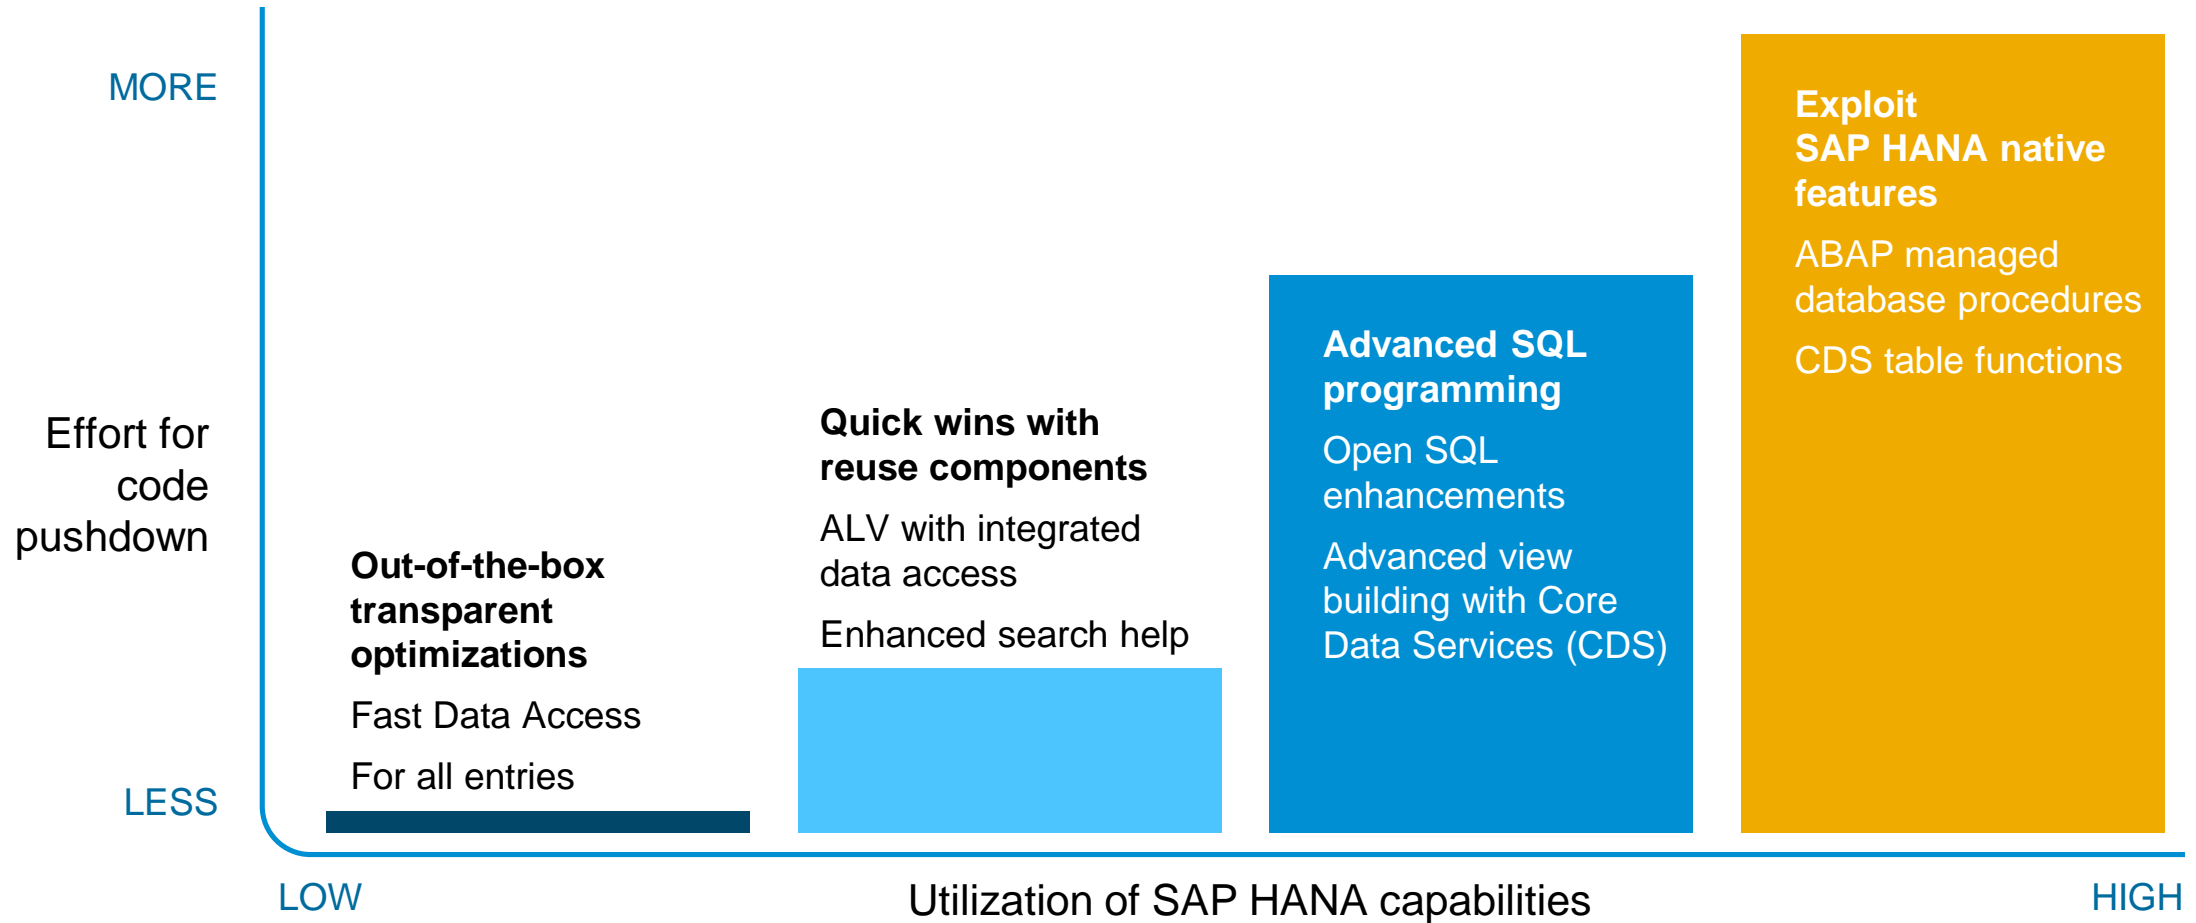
MORE

Effort for code pushdown

LESS

Out-of-the-box transparent optimizations

Fast Data Access

For all entries

Quick wins with reuse components

ALV with integrated data access

Enhanced search help

Advanced SQL programming

Open SQL enhancements

Advanced view building with Core Data Services (CDS)

Exploit SAP HANA native features

ABAP managed database procedures

CDS table functions

LOW

Utilization of SAP HANA capabilities

HIGH